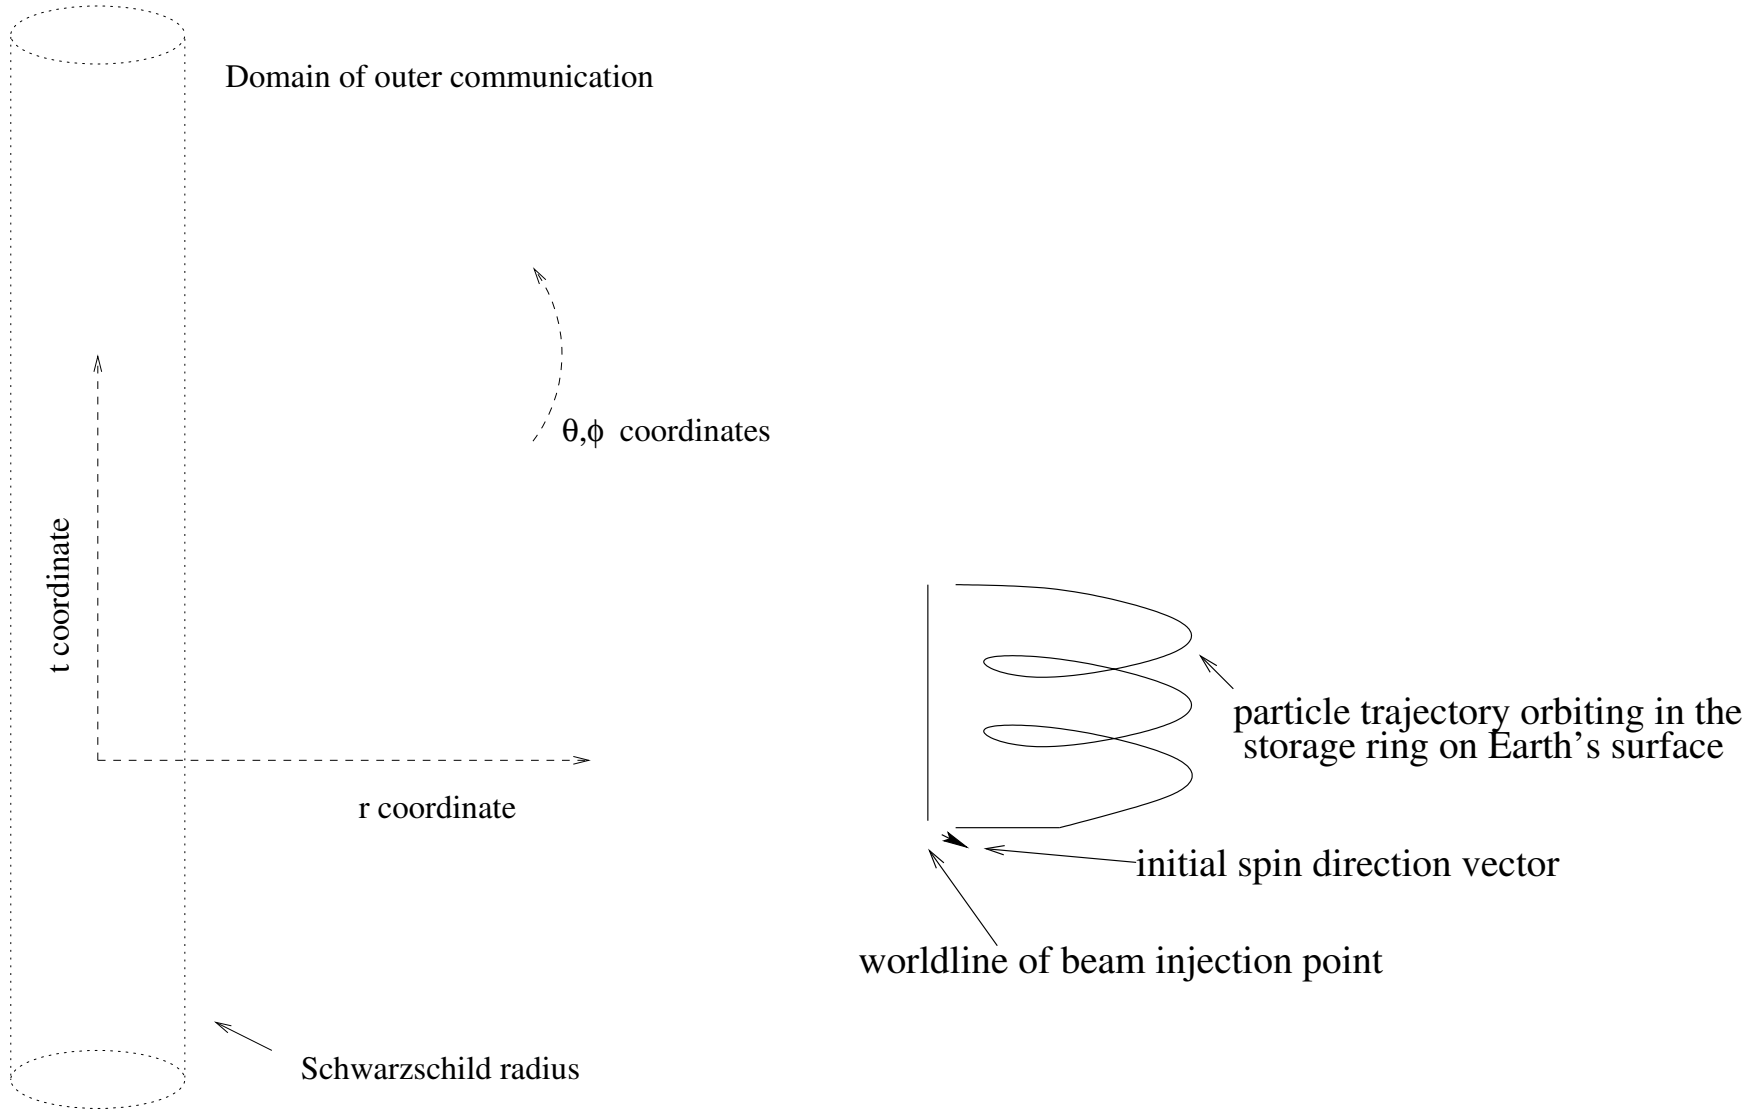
Domain of outer communication

$\theta,\phi$ coordinates

t coordinate

r coordinate

particle trajectory orbiting in the storage ring on Earth's surface

initial spin direction vector

worldline of beam injection point

Schwarzschild radius